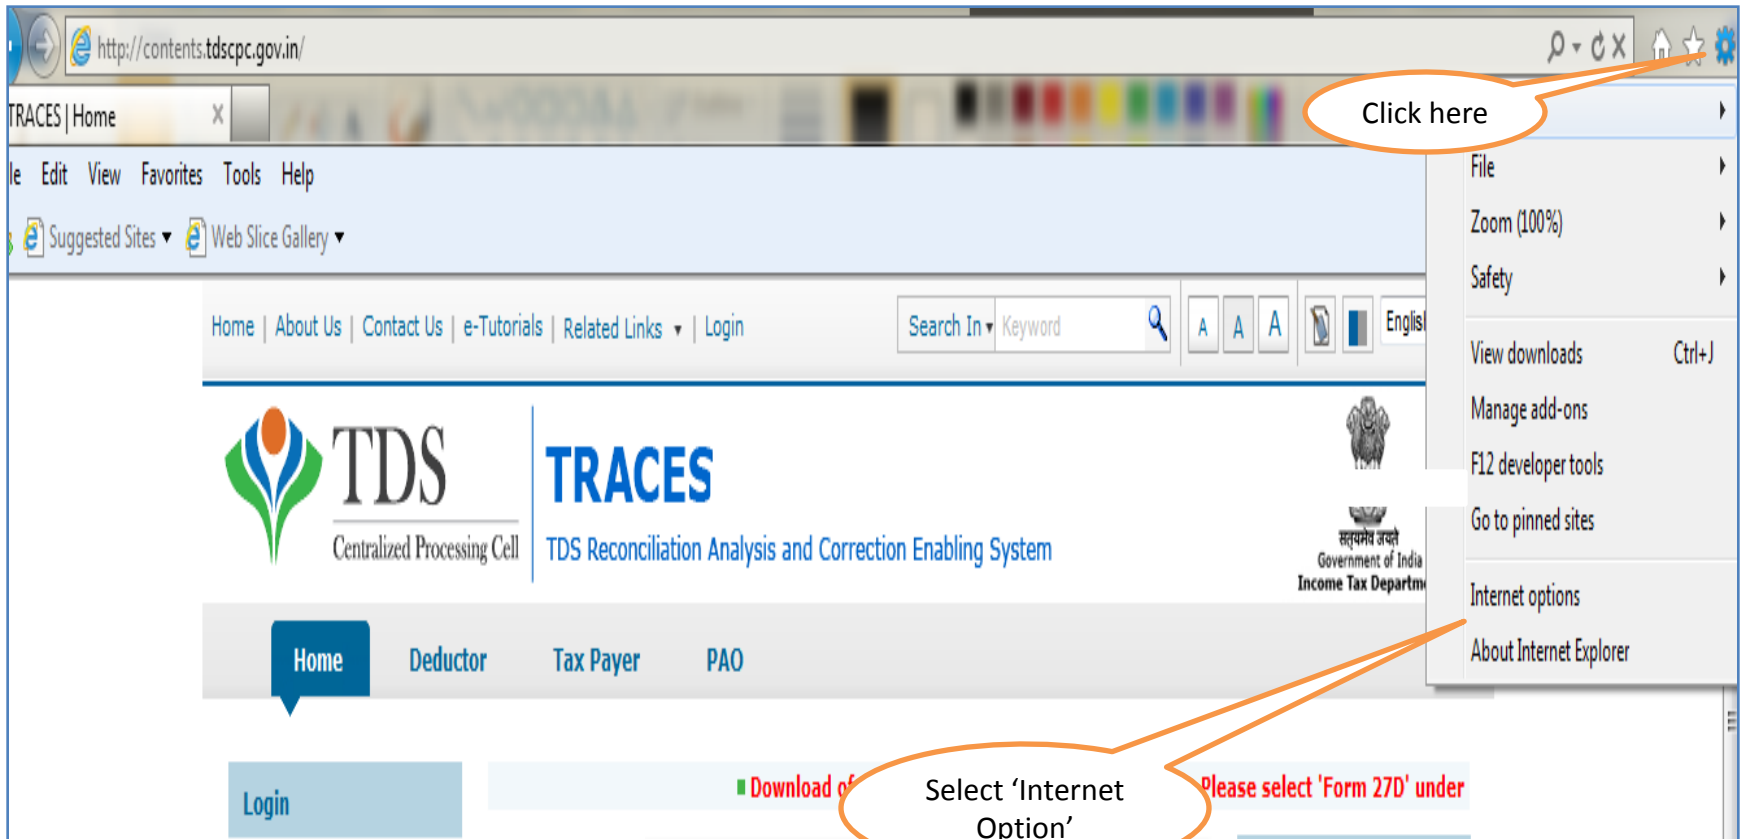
http://contents.tdscpc.gov.in/

TRACES | Home

Click here

le Edit View Favorites Tools Help

Suggested Sites ▾ Web Slice Gallery ▾

File

Zoom (100%)

Safety

View downloads Ctrl+J

Manage add-ons

F12 developer tools

Go to pinned sites

Internet options

About Internet Explorer

Home | About Us | Contact Us | e-Tutorials | Related Links ▾ | Login

Search In ▾ Keyword

A A A

Englis

TDS

Centralized Processing Cell

TRACES

TDS Reconciliation Analysis and Correction Enabling System

सत्यमेव जयते
Government of India
Income Tax Departm

Home Deductor Tax Payer PAO

Login

Download of

Select 'Internet Option'

Please select 'Form 27D' under